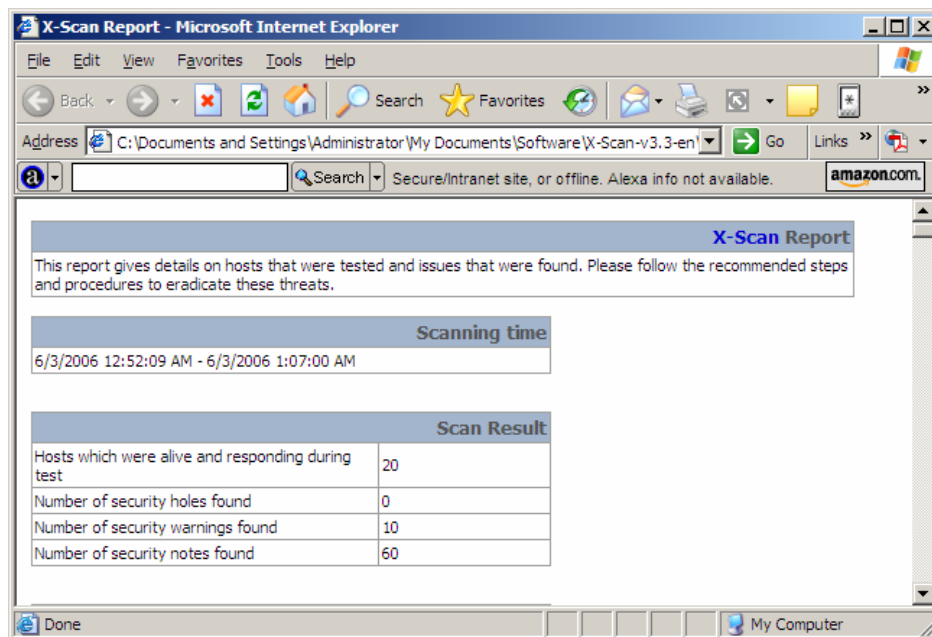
X-Scan Report - Microsoft Internet Explorer

File Edit View Favorites Tools Help

Back Search Favorites

Address C:\Documents and Settings\Administrator\My Documents\Software\X-Scan-v3.3-en\ Go Links

Search Secure/Intranet site, or offline. Alexa info not available. amazon.com.

| X-Scan Report |
|---|
| This report gives details on hosts that were tested and issues that were found. Please follow the recommended steps and procedures to eradicate these threats. |

| Scanning time |
|---|
| 6/3/2006 12:52:09 AM - 6/3/2006 1:07:00 AM |

| Scan Result | |
|---|---|
| Hosts which were alive and responding during test | 20 |
| Number of security holes found | 0 |
| Number of security warnings found | 10 |
| Number of security notes found | 60 |

Done My Computer